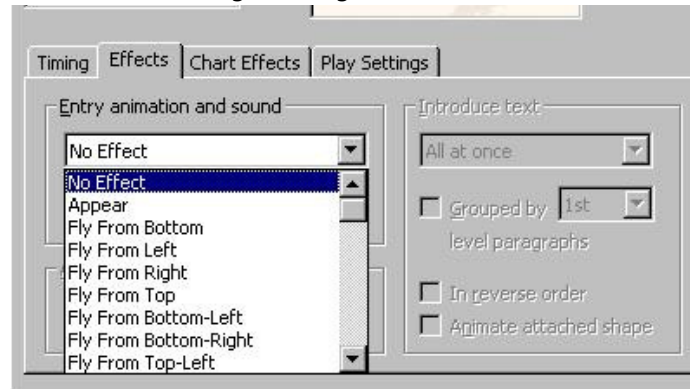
Timing | Effects | Chart Effects | Play Settings

Entry animation and sound

No Effect

No Effect
Appear
Fly From Bottom
Fly From Left
Fly From Right
Fly From Top
Fly From Bottom-Left
Fly From Bottom-Right
Fly From Top-Left

Introduce text

All at once

Grouped by 1st level paragraphs

In reverse order

Animate attached shape